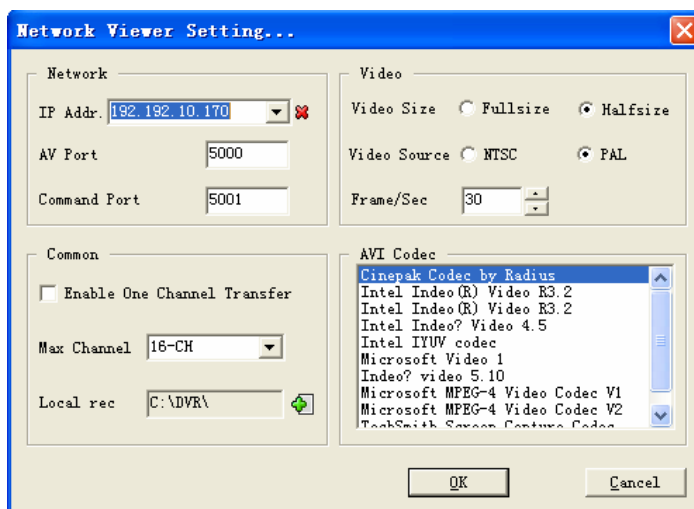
Network Viewer Setting...

Network

IP Addr. 192.192.10.170

AV Port 5000

Command Port 5001

Video

Video Size Fullsize Halfsize

Video Source NTSC PAL

Frame/Sec 30

Common

Enable One Channel Transfer

Max Channel 16-CH

Local rec C:\DVR\

AVI Codec

Cinepak Codec by Radius
Intel Indeo(R) Video R3.2
Intel Indeo(R) Video R3.2
Intel Indeo? Video 4.5
Intel IYUV codec
Microsoft Video 1
Indeo? video 5.10
Microsoft MPEG-4 Video Codec V1
Microsoft MPEG-4 Video Codec V2
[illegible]

OK

Cancel